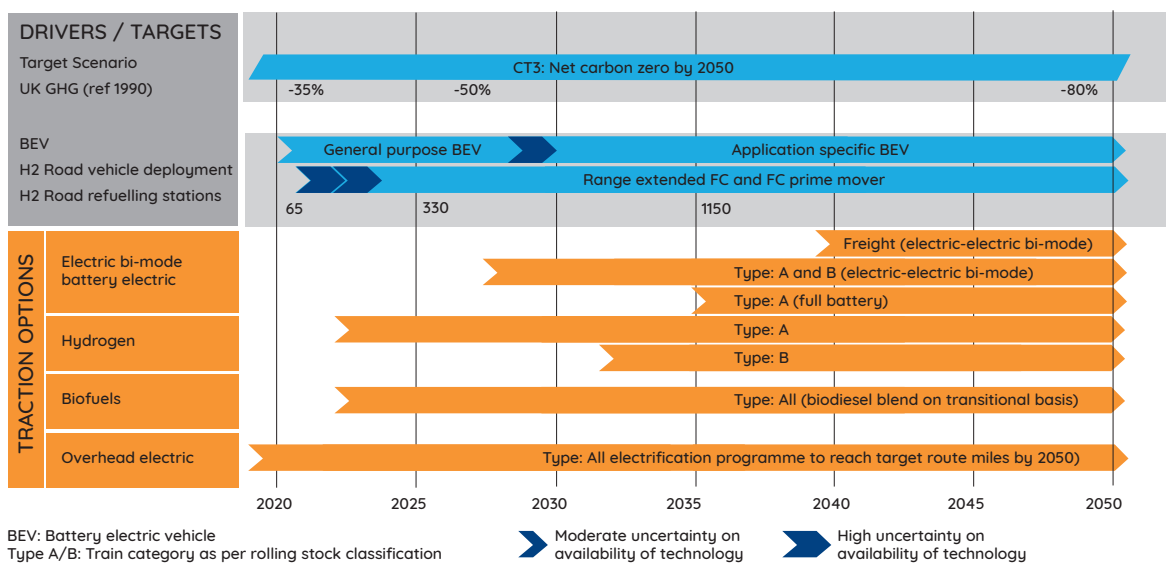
DRIVERS / TARGETS

Target Scenario

UK GHG (ref 1990)

CT3: Net carbon zero by 2050

-35%

-50%

-80%

BEV

H2 Road vehicle deployment

H2 Road refuelling stations

General purpose BEV

Application specific BEV

Range extended FC and FC prime mover

65

330

1150

TRACTION OPTIONS

Electric bi-mode battery electric

Freight (electric-electric bi-mode)

Type: A and B (electric-electric bi-mode)

Type: A (full battery)

Hydrogen

Type: A

Type: B

Biofuels

Type: All (biodiesel blend on transitional basis)

Overhead electric

Type: All electrification programme to reach target route miles by 2050)

2020

2025

2030

2035

2040

2045

2050

BEV: Battery electric vehicle

Type A/B: Train category as per rolling stock classification

Moderate uncertainty on availability of technology

High uncertainty on availability of technology